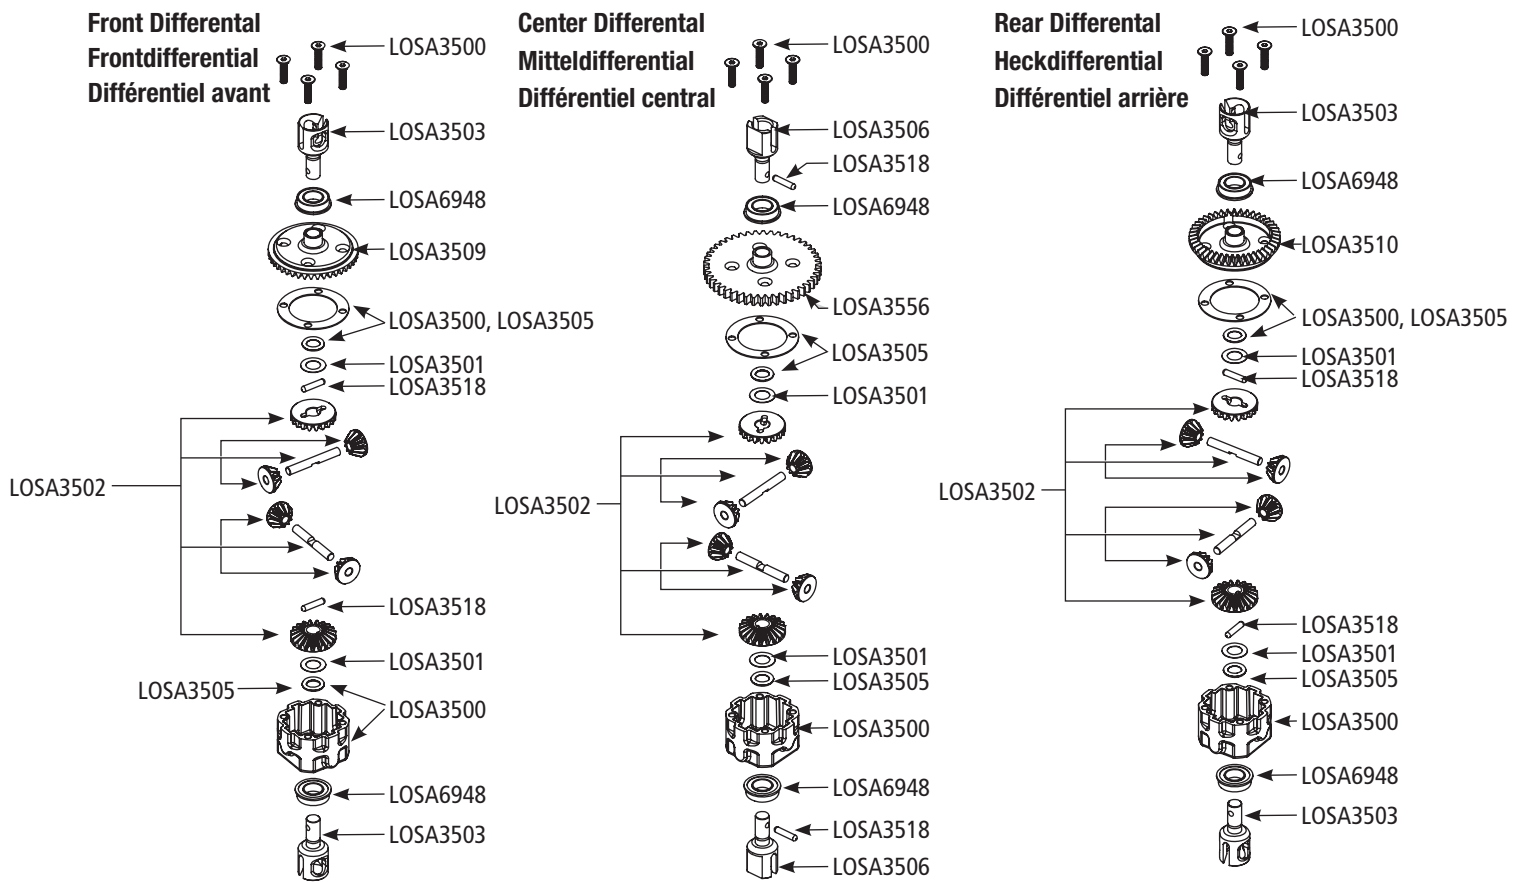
Front Differental
Frontdifferential
Différentiel avant

LOSA3500
LOSA3503
LOSA6948
LOSA3509
LOSA3500, LOSA3505
LOSA3501
LOSA3518
LOSA3502
LOSA3518
LOSA3501
LOSA3505
LOSA3500
LOSA6948
LOSA3503

Center Differental
Mitteldifferential
Différentiel central

LOSA3500
LOSA3506
LOSA3518
LOSA6948
LOSA3556
LOSA3505
LOSA3501
LOSA3502
LOSA3501
LOSA3505
LOSA3500
LOSA6948
LOSA3518
LOSA3506

Rear Differental
Heckdifferential
Différentiel arrière

LOSA3500
LOSA3503
LOSA6948
LOSA3510
LOSA3500, LOSA3505
LOSA3501
LOSA3518
LOSA3502
LOSA3518
LOSA3501
LOSA3505
LOSA3500
LOSA6948
LOSA3503